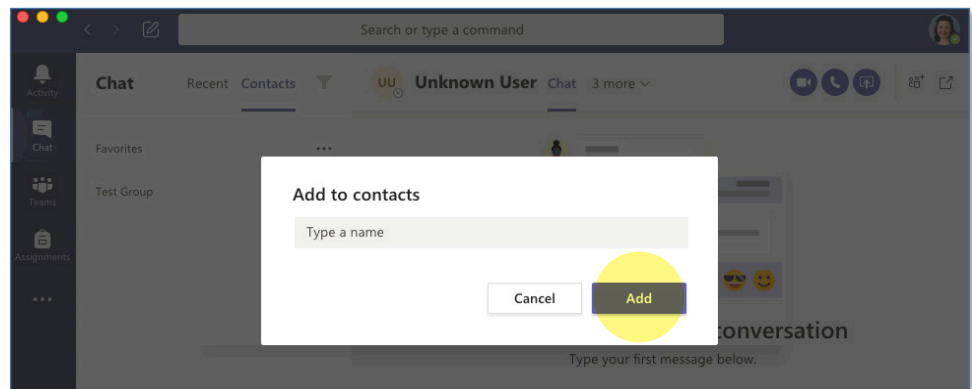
Search or type a command

Activity

Chat

Teams

Assignments

...

Chat

Recent

Contacts

Favorites

...

Test Group

UU

Unknown User

Chat

3 more

Add to contacts

Type a name

Cancel

Add

conversation

Type your first message below.